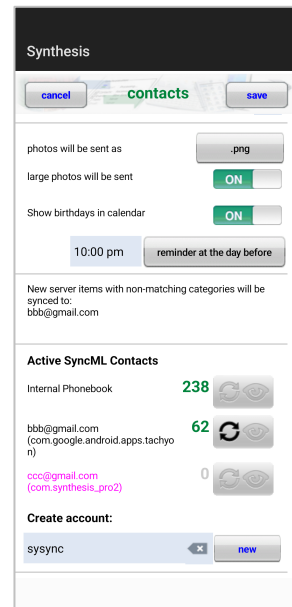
Synthesis

cancel

contacts

save

photos will be sent as

.png

large photos will be sent

ON

Show birthdays in calendar

ON

10:00 pm

reminder at the day before

New server items with non-matching categories will be synced to:
bbb@gmail.com

Active SyncML Contacts

Internal Phonebook

238

bbb@gmail.com (com.google.android.apps.tachyon)

62

ccc@gmail.com (com.synthesis_pro2)

0

Create account:

sysync

new